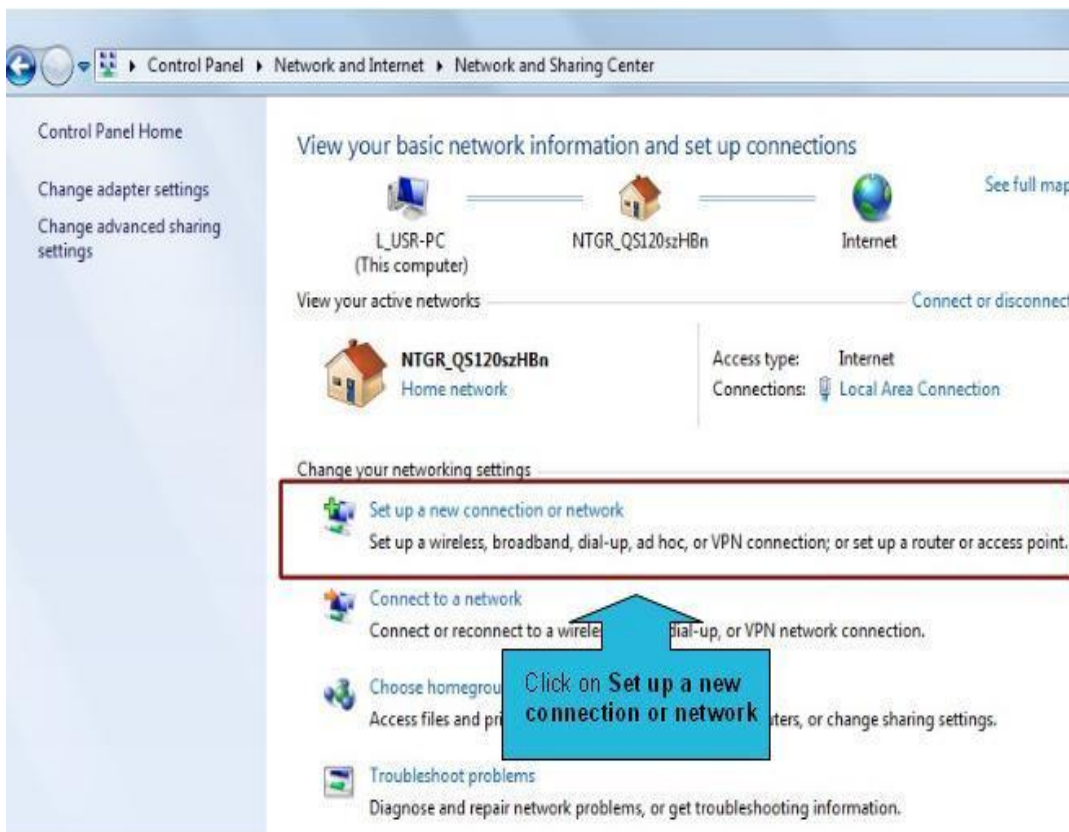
▸ Control Panel ▸ Network and Internet ▸ Network and Sharing Center

Control Panel Home

Change adapter settings

Change advanced sharing settings

View your basic network information and set up connections

See full map

L_USR-PC
(This computer)

NTGR_QS120szHBn

Internet

View your active networks

Connect or disconnect

NTGR_QS120szHBn
Home network

Access type: Internet
Connections: Local Area Connection

Change your networking settings

Set up a new connection or network
Set up a wireless, broadband, dial-up, ad hoc, or VPN connection; or set up a router or access point.

Connect to a network
Connect or reconnect to a wirele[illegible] dial-up, or VPN network connection.

Choose homegrou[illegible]
Access files and pri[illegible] ters, or change sharing settings.

Click on **Set up a new connection or network**

Troubleshoot problems
Diagnose and repair network problems, or get troubleshooting information.